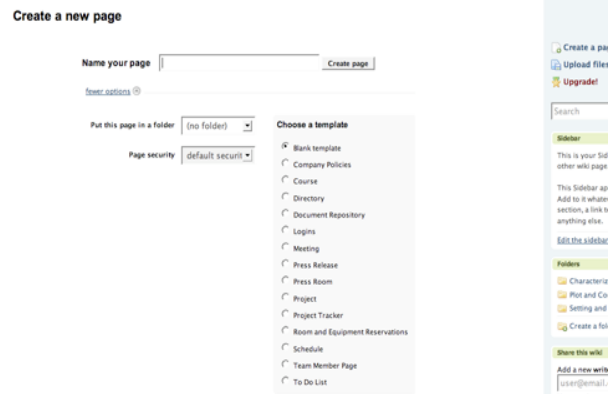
Create a new page

Name your page
Create page

fewer options ⊗

Put this page in a folder (no folder)

Page security default securit

Choose a template

Blank template
Company Policies
Course
Directory
Document Repository
Logins
Meeting
Press Release
Press Room
Project
Project Tracker
Room and Equipment Reservations
Schedule
Team Member Page
To Do List

Create a pa
Upload files
Upgrade!

Search

Sidebar

This is your Sid
other wiki page

This Sidebar ap
Add to it whate
section, a link t
anything else.

Edit the sidebar

Folders

Characteriz
Plot and Co
Setting and
Create a fol

Share this wiki

Add a new writ
user@email.